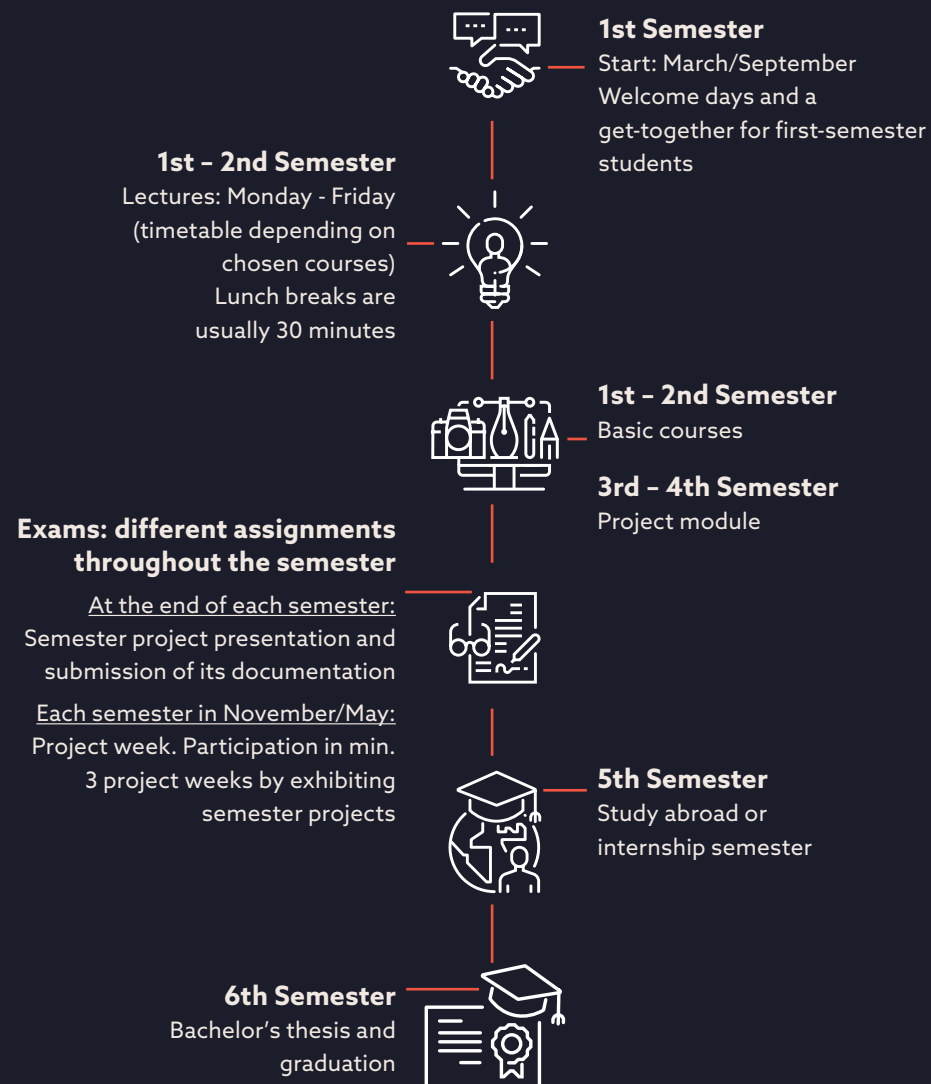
1st Semester
Start: March/September
Welcome days and a get-together for first-semester students

1st – 2nd Semester
Lectures: Monday - Friday (timetable depending on chosen courses)
Lunch breaks are usually 30 minutes

1st – 2nd Semester
Basic courses

3rd – 4th Semester
Project module

Exams: different assignments throughout the semester
At the end of each semester:
Semester project presentation and submission of its documentation

Each semester in November/May:
Project week. Participation in min. 3 project weeks by exhibiting semester projects

5th Semester
Study abroad or internship semester

6th Semester
Bachelor's thesis and graduation